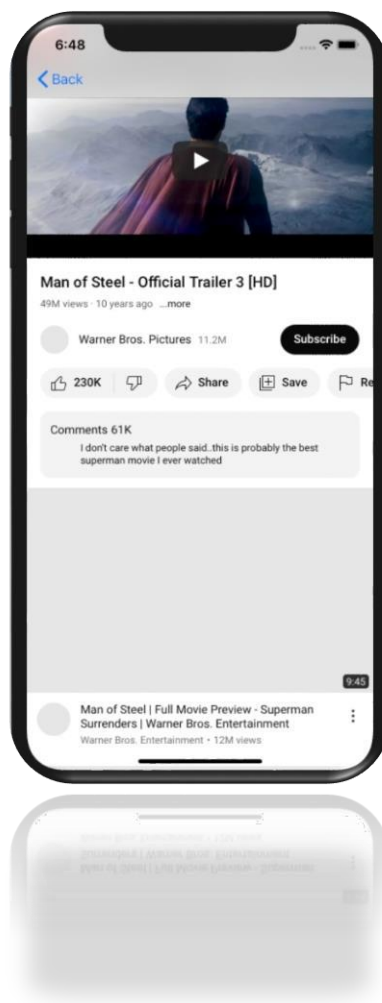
6:48

Back

Man of Steel - Official Trailer 3 [HD]

49M views · 10 years ago ...more

Warner Bros. Pictures 11.2M

Subscribe

230K

Share

Save

Re

Comments 61K

I don't care what people said..this is probably the best superman movie I ever watched

9:45

Man of Steel | Full Movie Preview - Superman Surrenders | Warner Bros. Entertainment

Warner Bros. Entertainment • 12M views